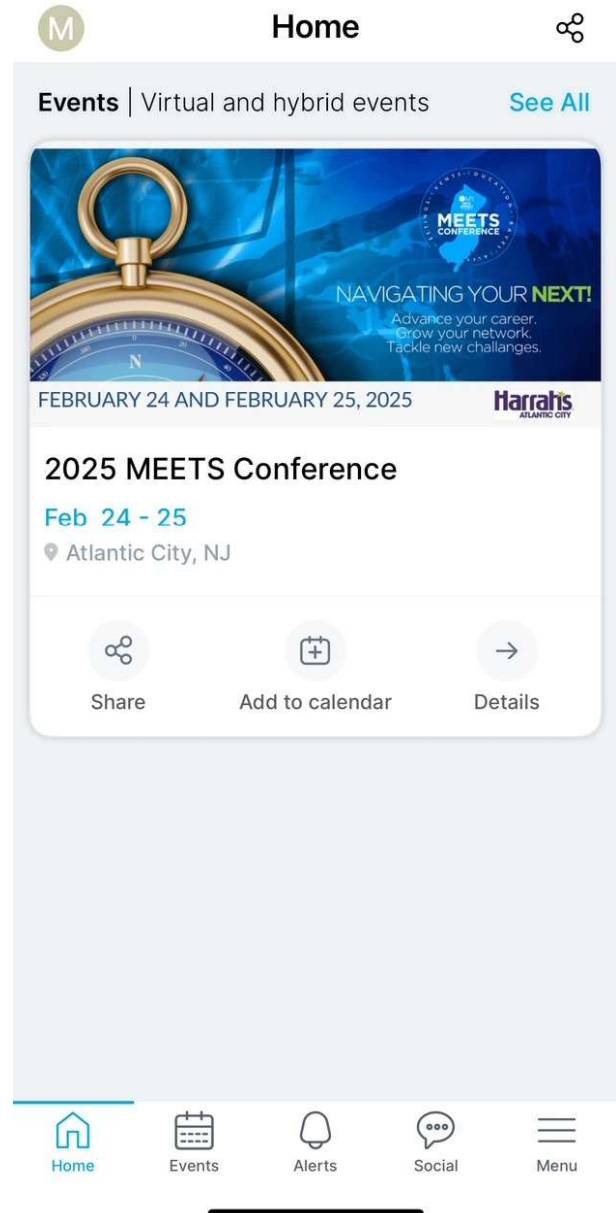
M

Home

Events | Virtual and hybrid events

See All

MEETS CONFERENCE

NAVIGATING YOUR NEXT!

Advance your career.
Grow your network.
Tackle new challanges.

N

FEBRUARY 24 AND FEBRUARY 25, 2025

Harrah's ATLANTIC CITY

2025 MEETS Conference

Feb 24 - 25

Atlantic City, NJ

Share

Add to calendar

Details

Home

Events

Alerts

Social

Menu